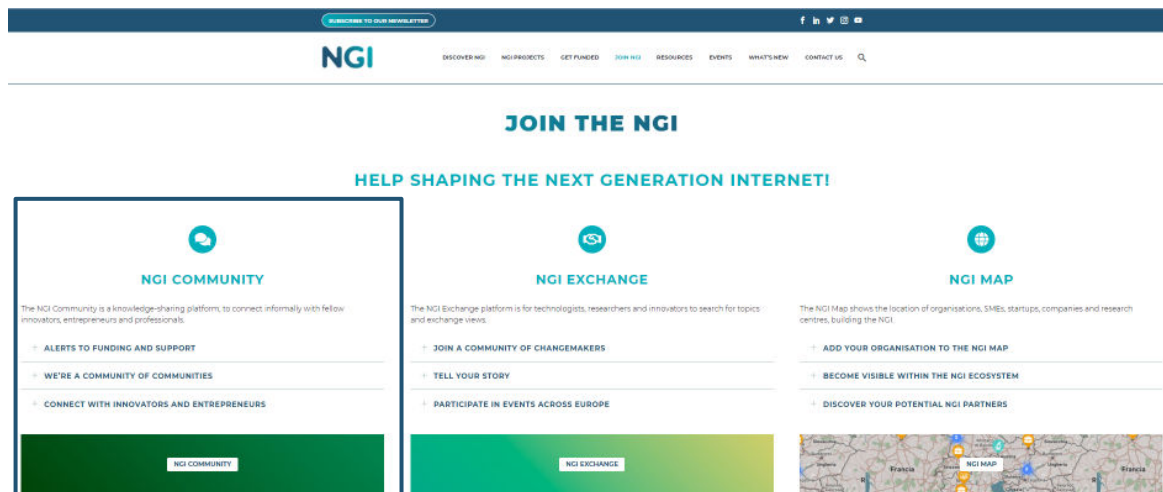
SUBSCRIBE TO OUR NEWSLETTER

NGI

DISCOVER NGI NGI PROJECTS GET FUNDED JOIN NGI RESOURCES EVENTS WHAT'S NEW CONTACT US

JOIN THE NGI

HELP SHAPING THE NEXT GENERATION INTERNET!

NGI COMMUNITY

The NGI Community is a knowledge-sharing platform, to connect informally with fellow innovators, entrepreneurs and professionals.

+ ALERTS TO FUNDING AND SUPPORT

+ WE'RE A COMMUNITY OF COMMUNITIES

+ CONNECT WITH INNOVATORS AND ENTREPRENEURS

NGI COMMUNITY

NGI EXCHANGE

The NGI Exchange platform is for technologists, researchers and innovators to search for topics and exchange views.

+ JOIN A COMMUNITY OF CHANGEMAKERS

+ TELL YOUR STORY

+ PARTICIPATE IN EVENTS ACROSS EUROPE

NGI EXCHANGE

NGI MAP

The NGI Map shows the location of organisations, SMEs, startups, companies and research centres, building the NGI.

+ ADD YOUR ORGANISATION TO THE NGI MAP

+ BECOME VISIBLE WITHIN THE NGI ECOSYSTEM

+ DISCOVER YOUR POTENTIAL NGI PARTNERS

Francia NGI MAP Francia